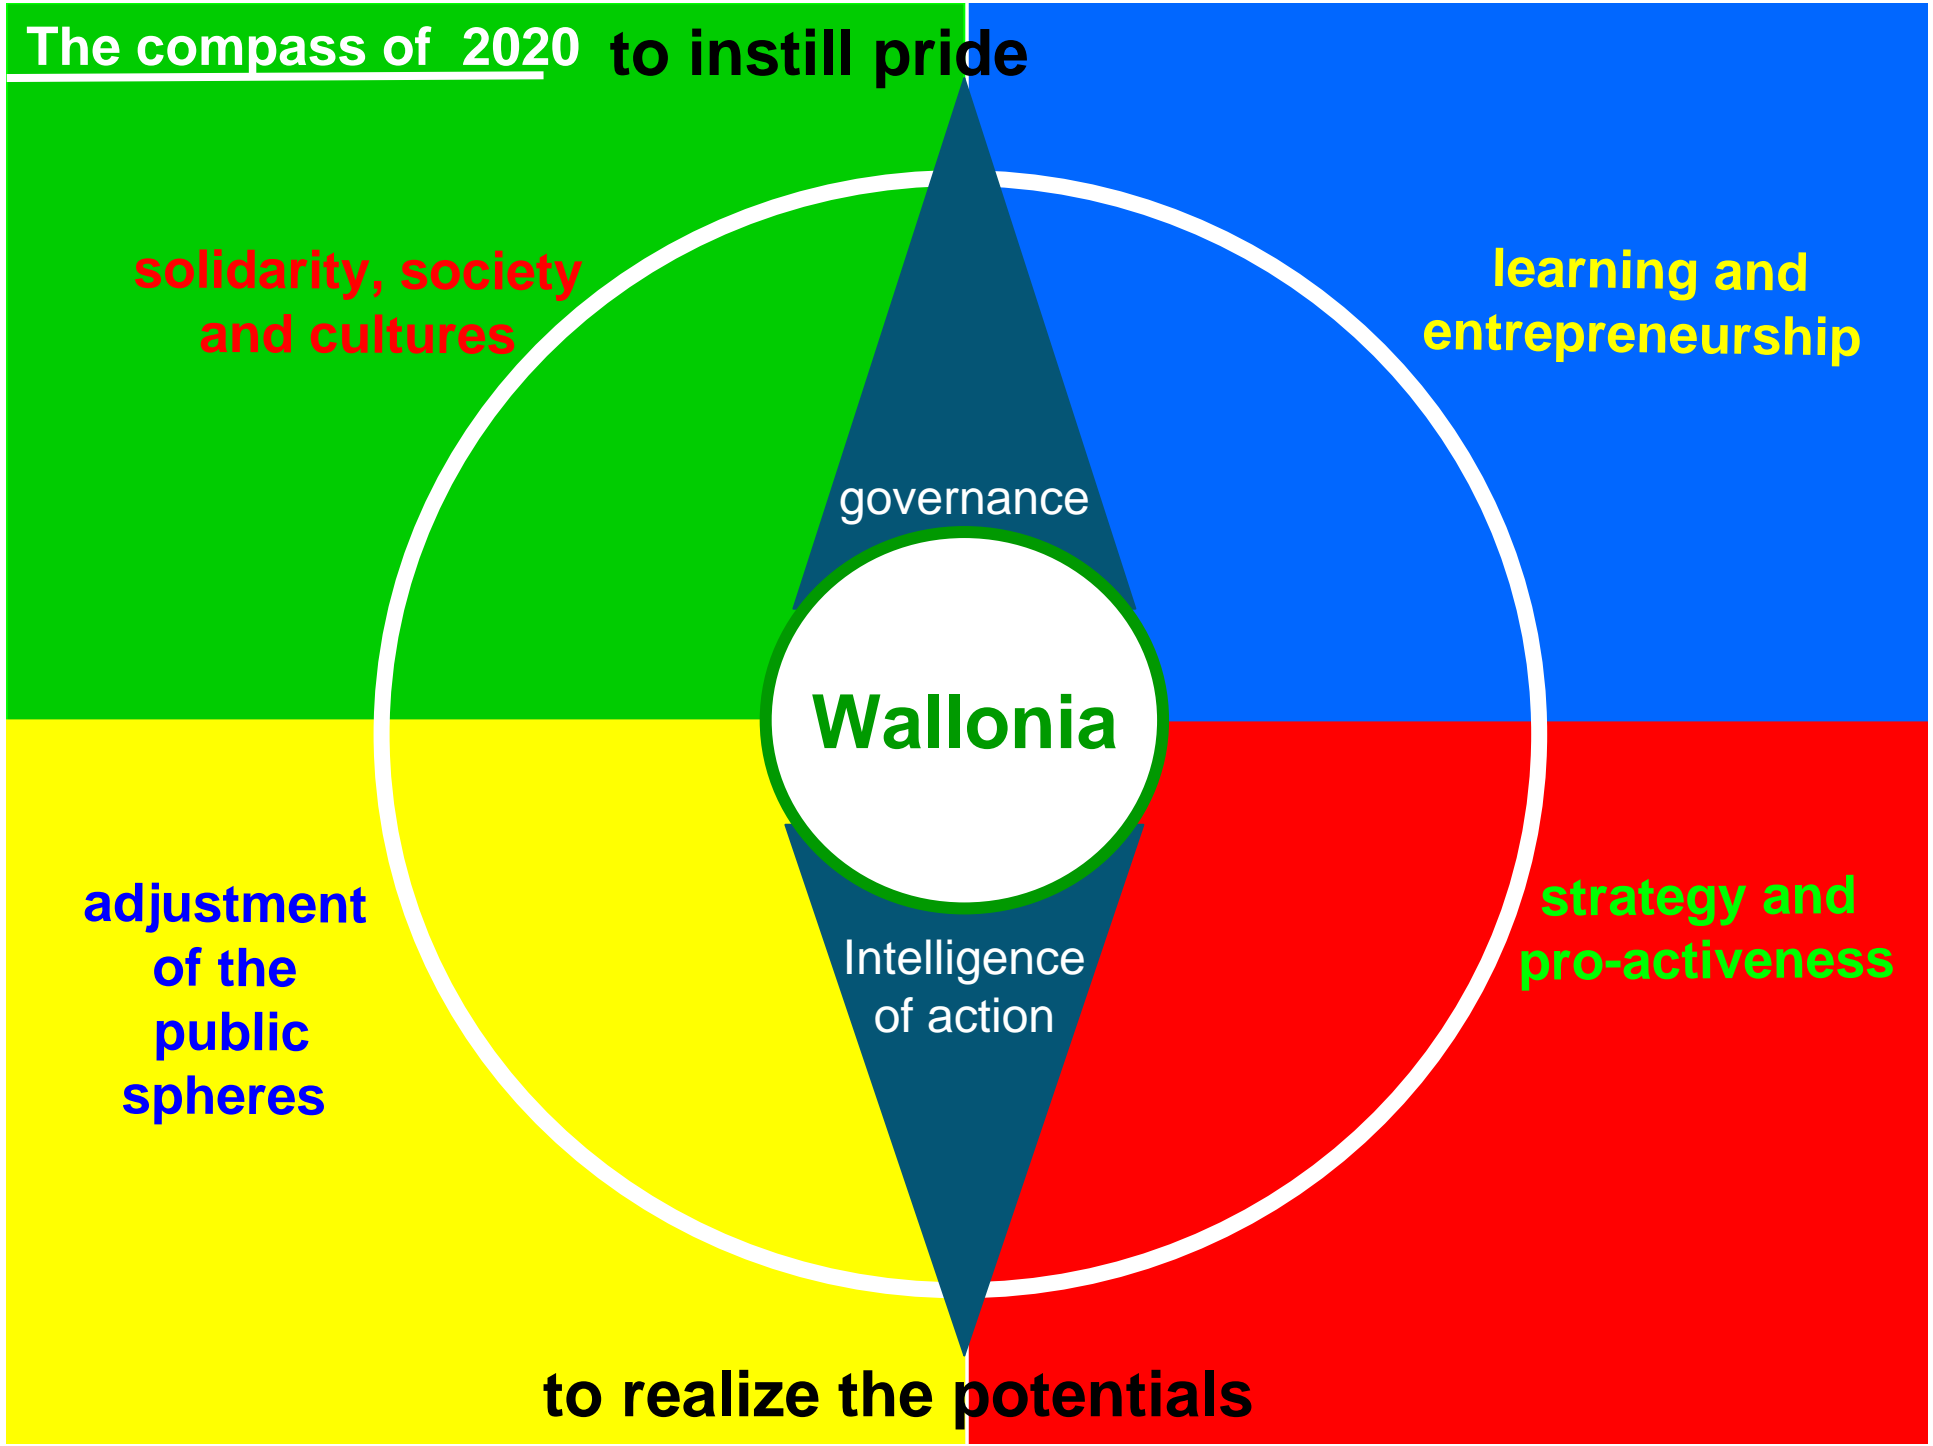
The compass of 2020

to instill pride

solidarity, society and cultures

learning and entrepreneurship

governance

Wallonia

Intelligence of action

adjustment of the public spheres

strategy and pro-activeness

to realize the potentials